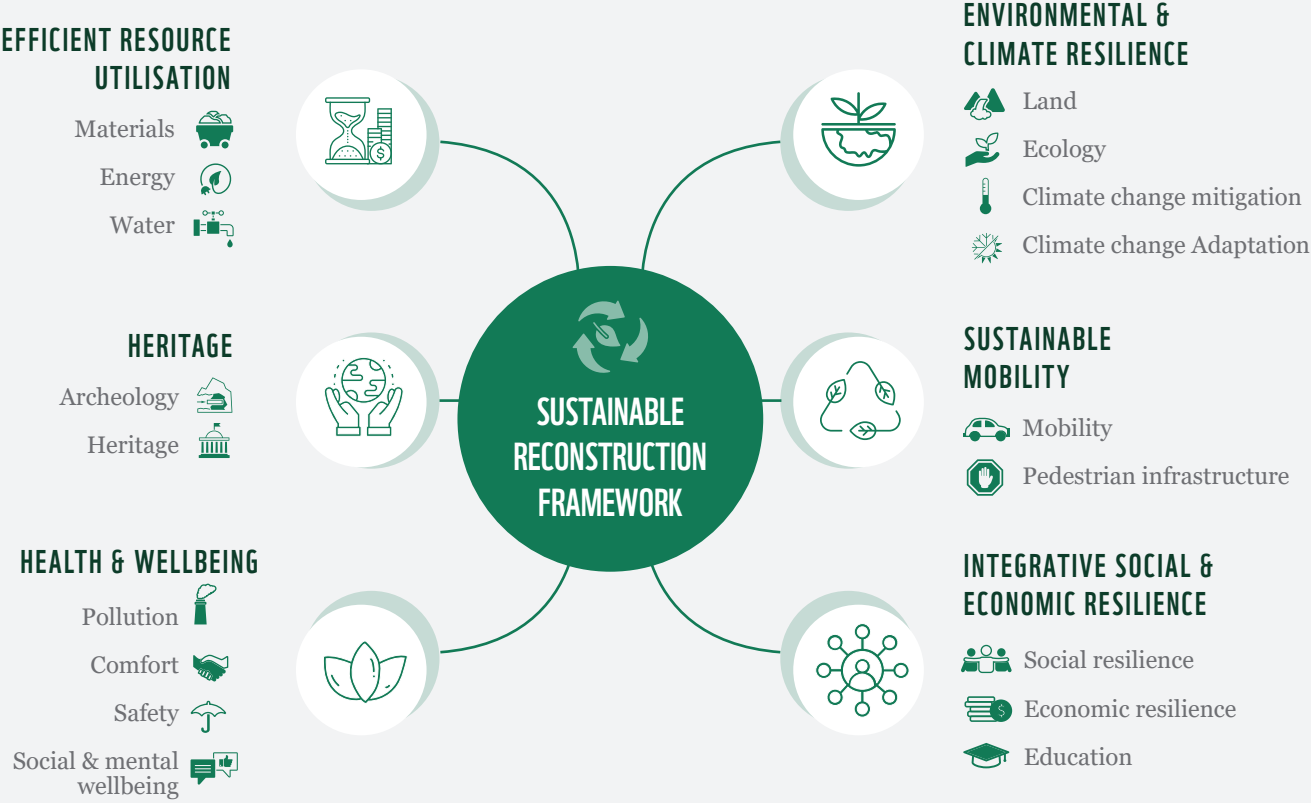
EFFICIENT RESOURCE UTILISATION

Materials

Energy

Water

ENVIRONMENTAL & CLIMATE RESILIENCE

Land

Ecology

Climate change mitigation

Climate change Adaptation

HERITAGE

Archeology

Heritage

SUSTAINABLE RECONSTRUCTION FRAMEWORK

SUSTAINABLE MOBILITY

Mobility

Pedestrian infrastructure

HEALTH & WELLBEING

Pollution

Comfort

Safety

Social & mental wellbeing

INTEGRATIVE SOCIAL & ECONOMIC RESILIENCE

Social resilience

Economic resilience

Education